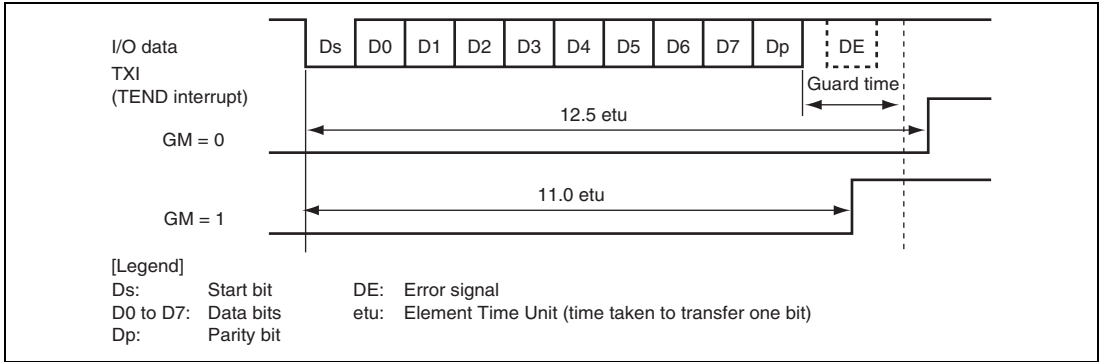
I/O data

Ds D0 D1 D2 D3 D4 D5 D6 D7 Dp DE

Guard time

TXI
(TEND interrupt)

12.5 etu

GM = 0

11.0 etu

GM = 1

[Legend]
Ds: Start bit
D0 to D7: Data bits
Dp: Parity bit
DE: Error signal
etu: Element Time Unit (time taken to transfer one bit)